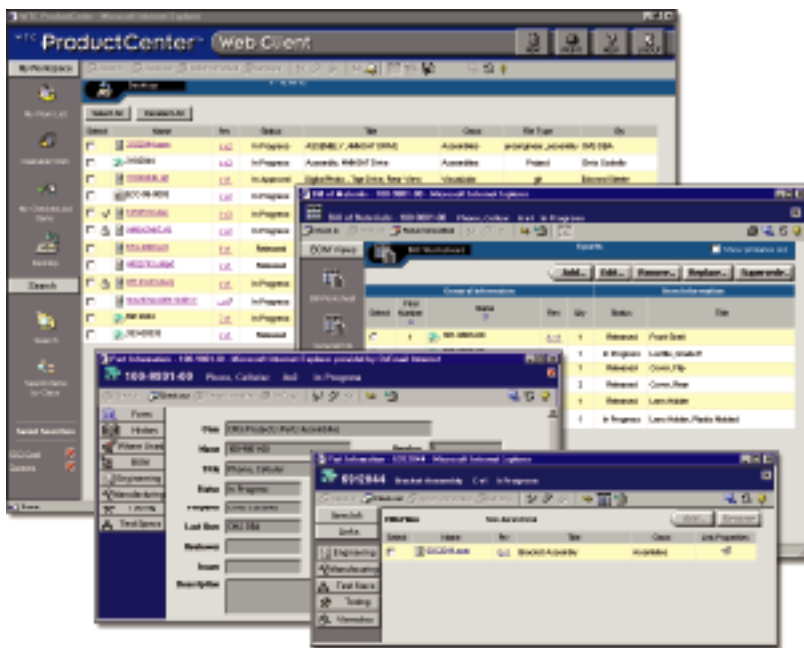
ProductCenter Web Client

My Workspace

Desktop

Select All

Deselect All

Select

Name

Rev

Status

Title

Class

File Type

In Progress

In Progress

In Approval

In Progress

In Progress

In Progress

In Progress

Released

Released

In Progress

In Progress

In Progress

In Progress

Search

Search

Saved Searches

Bill of Materials - 100-9001-00 - Microsoft Internet Explorer

Bill of Materials 100-9001-00 Phone, Cellular Asm In Progress

BOM Views

Add...

Edit...

Remove...

Replace...

Supersede...

General Information

Select

Rev

Qty

Status

Released

In Progress

Released

Released

Released

Released

In Progress

Part Information - 100-9001-00 - Microsoft Internet Explorer

100-9001-00 Phone, Cellular Asm In Progress

Form

History

Where Used

BOM

Engineering

Manufacturing

Library

Test Specs

Class

Name

Title

Phone, Cellular

Status

In Progress

Last Rev

Revision

Description

Part Information - 0012044 - Microsoft Internet Explorer

0012044 Bracket Assembly Cell In Progress

Links

Engineering

Manufacturing

Test Items

Tooling

Warranties

Select

Name

Rev

Title

Class

Bracket Assembly

Assemblies

Done